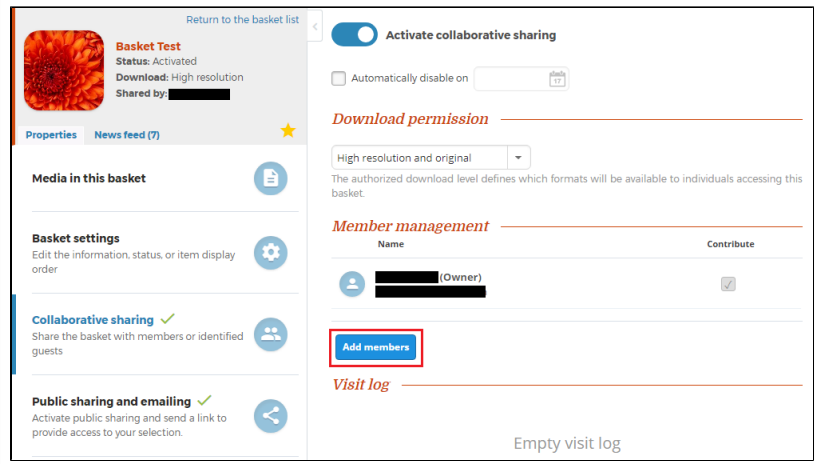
Return to the basket list

Basket Test
Status: Activated
Download: High resolution
Shared by:

Properties News feed (7)

Media in this basket

Basket settings
Edit the information, status, or item display order

Collaborative sharing ✓
Share the basket with members or identified guests

Public sharing and emailing ✓
Activate public sharing and send a link to provide access to your selection.

Activate collaborative sharing

Automatically disable on

Download permission

High resolution and original

The authorized download level defines which formats will be available to individuals accessing this basket.

Member management

| Name | Contribute |
|---|---|
| (Owner) | ✓ |

Add members

Visit log

Empty visit log